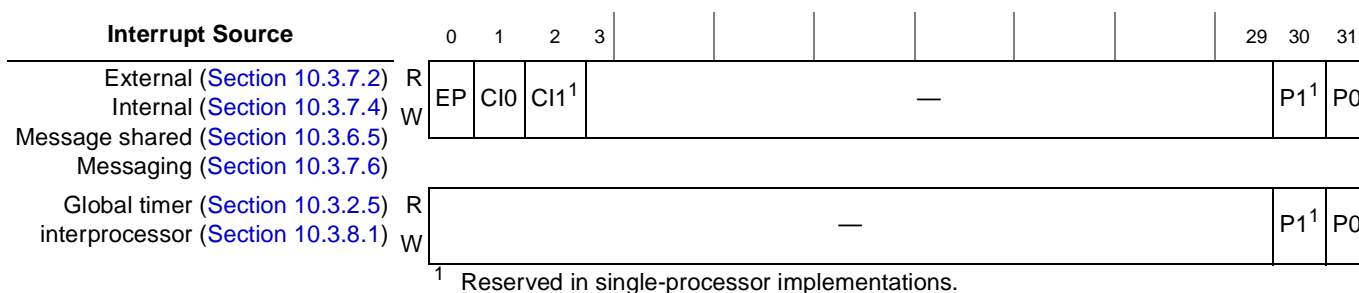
| Interrupt Source | | 0 | 1 | 2 | 3 … 29 | 30 | 31 |
|---|---|---|---|---|---|---|---|
| External (Section 10.3.7.2) Internal (Section 10.3.7.4) Message shared (Section 10.3.6.5) Messaging (Section 10.3.7.6) | R W | EP | CI0 | CI1$^1$ | — | P1$^1$ | P0 |
| Global timer (Section 10.3.2.5) interprocessor (Section 10.3.8.1) | R W | — | | | | P1$^1$ | P0 |

$^1$ Reserved in single-processor implementations.